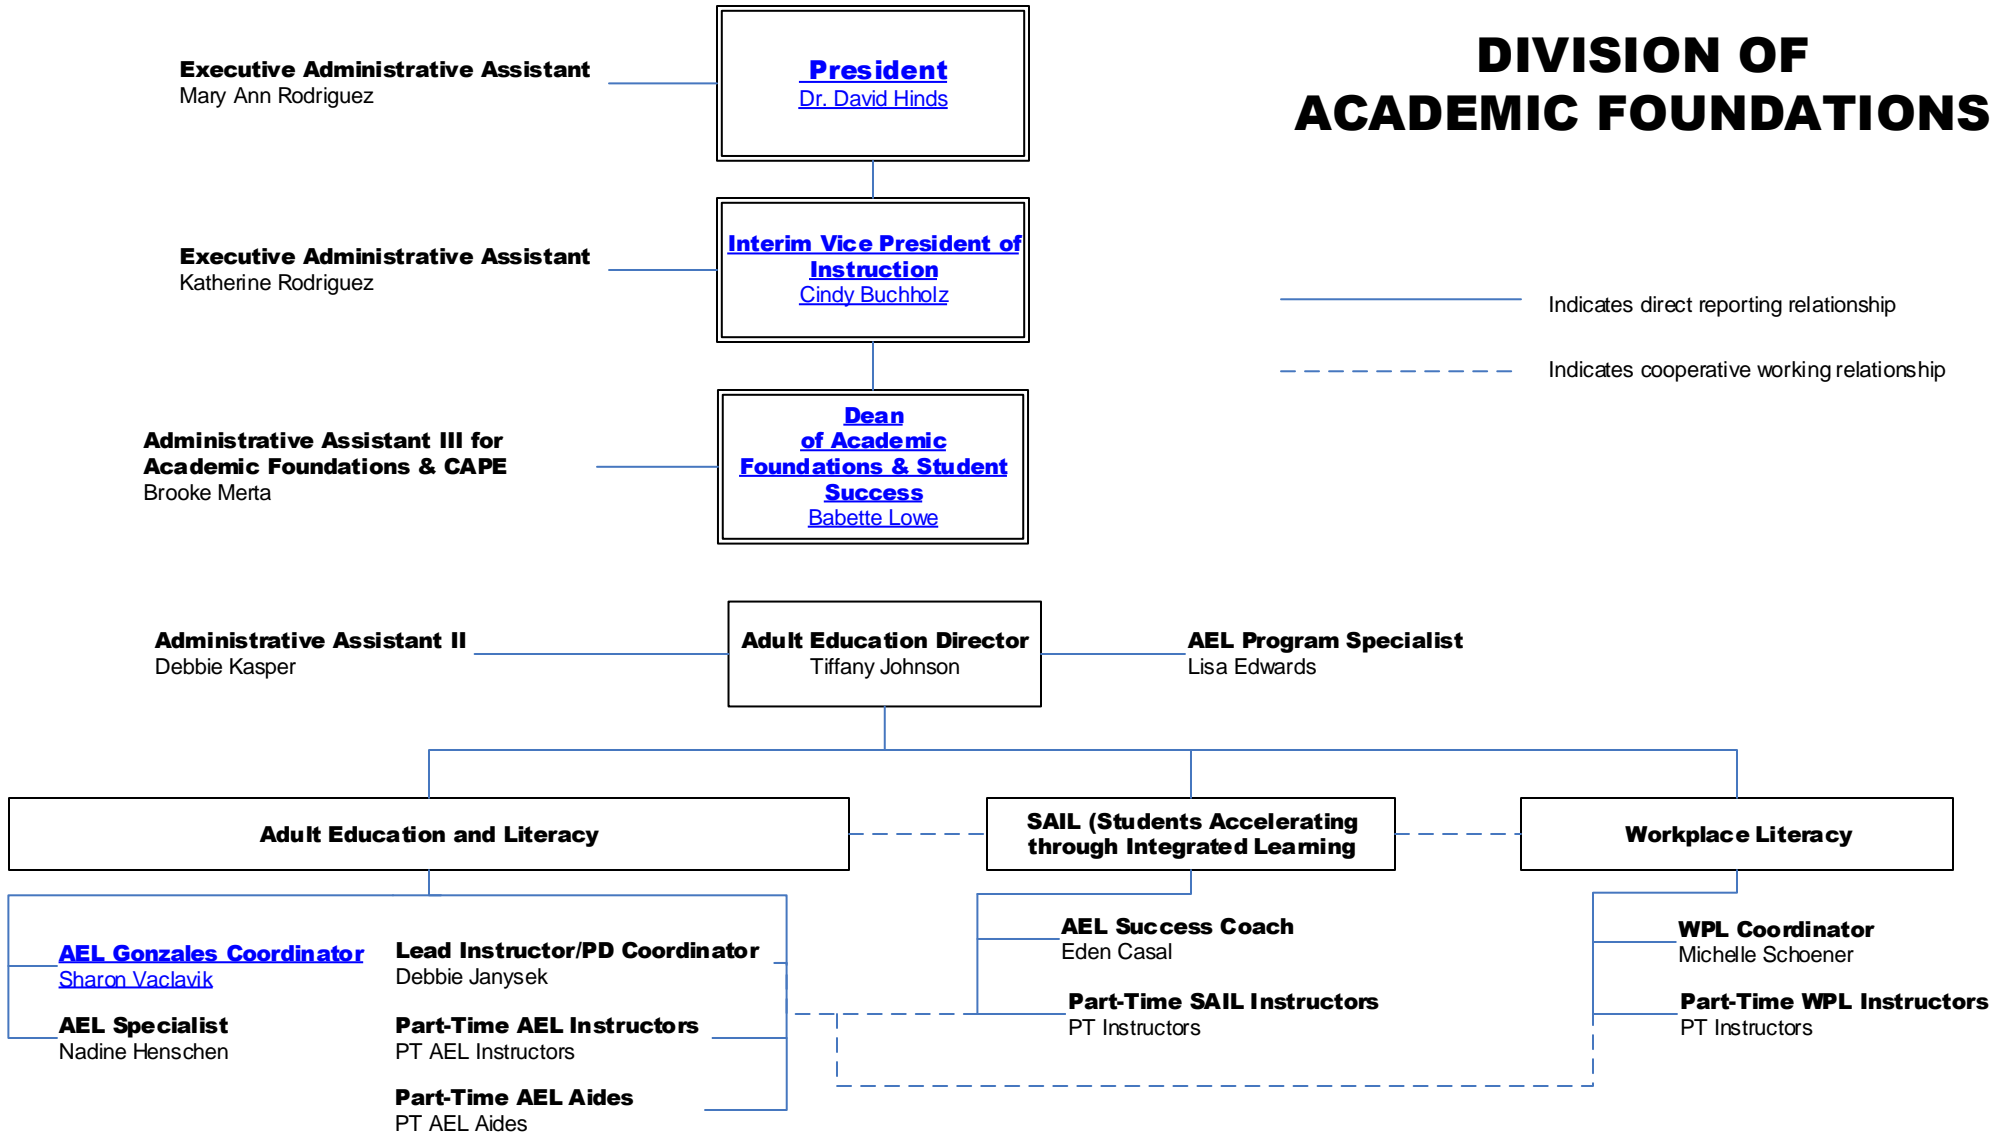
DIVISION OF ACADEMIC FOUNDATIONS

Executive Administrative Assistant
Mary Ann Rodriguez

President
Dr. David Hinds

Executive Administrative Assistant
Katherine Rodriguez

Interim Vice President of Instruction
Cindy Buchholz

Indicates direct reporting relationship

Indicates cooperative working relationship

Administrative Assistant III for Academic Foundations & CAPE
Brooke Merta

Dean of Academic Foundations & Student Success
Babette Lowe

Administrative Assistant II
Debbie Kasper

Adult Education Director
Tiffany Johnson

AEL Program Specialist
Lisa Edwards

Adult Education and Literacy

SAIL (Students Accelerating through Integrated Learning

Workplace Literacy

AEL Gonzales Coordinator
Sharon Vaclavik

Lead Instructor/PD Coordinator
Debbie Janysek

AEL Specialist
Nadine Henschen

Part-Time AEL Instructors
PT AEL Instructors

Part-Time AEL Aides
PT AEL Aides

AEL Success Coach
Eden Casal

Part-Time SAIL Instructors
PT Instructors

WPL Coordinator
Michelle Schoener

Part-Time WPL Instructors
PT Instructors